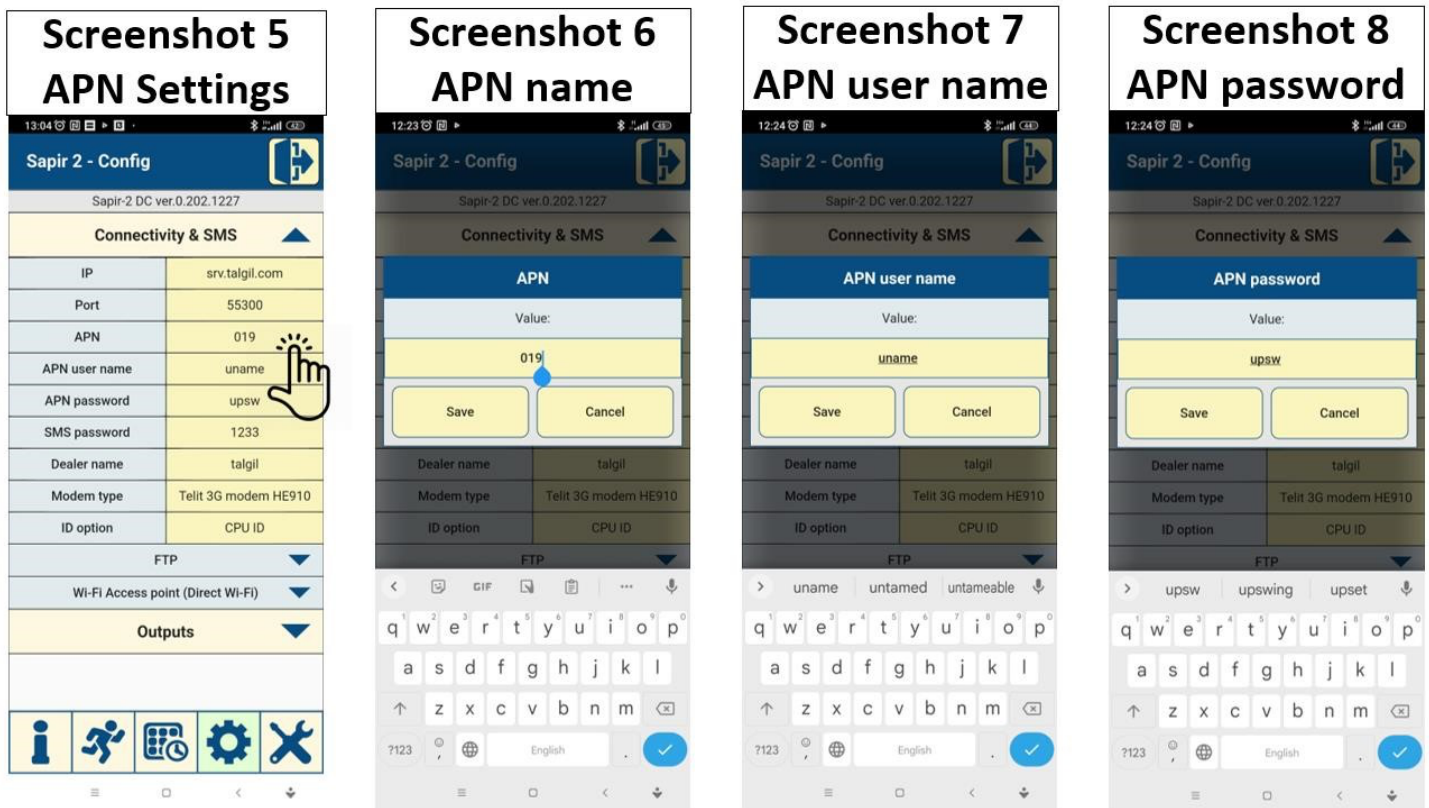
Screenshot 5
APN Settings

13:04

Sapir 2 - Config

Sapir-2 DC ver.0.202.1227

Connectivity & SMS

| IP | srv.talgil.com |
|---|---|
| Port | 55300 |
| APN | 019 |
| APN user name | uname |
| APN password | upsw |
| SMS password | 1233 |
| Dealer name | talgil |
| Modem type | Telit 3G modem HE910 |
| ID option | CPU ID |

FTP

Wi-Fi Access point (Direct Wi-Fi)

Outputs

Screenshot 6
APN name

12:23

Sapir 2 - Config

Sapir-2 DC ver.0.202.1227

Connectivity & SMS

APN

Value:

019

Save

Cancel

| Dealer name | talgil |
|---|---|
| Modem type | Telit 3G modem HE910 |
| ID option | CPU ID |

FTP

GIF

q w e r t y u i o p
a s d f g h j k l
z x c v b n m
?123 English

Screenshot 7
APN user name

12:24

Sapir 2 - Config

Sapir-2 DC ver.0.202.1227

Connectivity & SMS

APN user name

Value:

uname

Save

Cancel

| Dealer name | talgil |
|---|---|
| Modem type | Telit 3G modem HE910 |
| ID option | CPU ID |

FTP

uname untamed untameable

q w e r t y u i o p
a s d f g h j k l
z x c v b n m
?123 English

Screenshot 8
APN password

12:24

Sapir 2 - Config

Sapir-2 DC ver.0.202.1227

Connectivity & SMS

APN password

Value:

upsw

Save

Cancel

| Dealer name | talgil |
|---|---|
| Modem type | Telit 3G modem HE910 |
| ID option | CPU ID |

FTP

upsw upswing upset

q w e r t y u i o p
a s d f g h j k l
z x c v b n m
?123 English